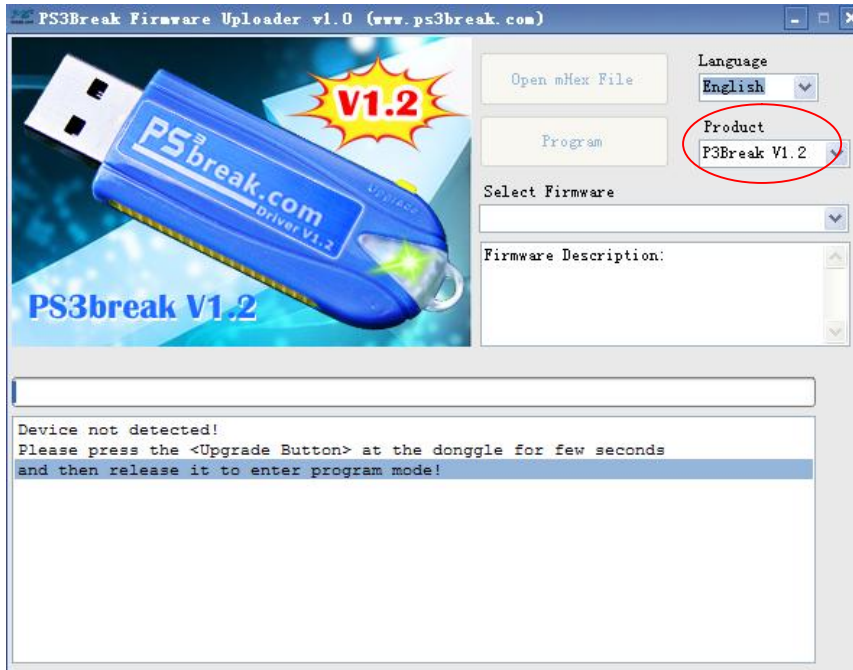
PS3Break Firmware Uploader v1.0 (www.ps3break.com)

V1.2

PS3break.com

Driver V1.2

Upgrade

PS3break V1.2

Open mHex File

Program

Language

English

Product

P3Break V1.2

Select Firmware

Firmware Description:

Device not detected!
Please press the <Upgrade Button> at the donggle for few seconds
and then release it to enter program mode!